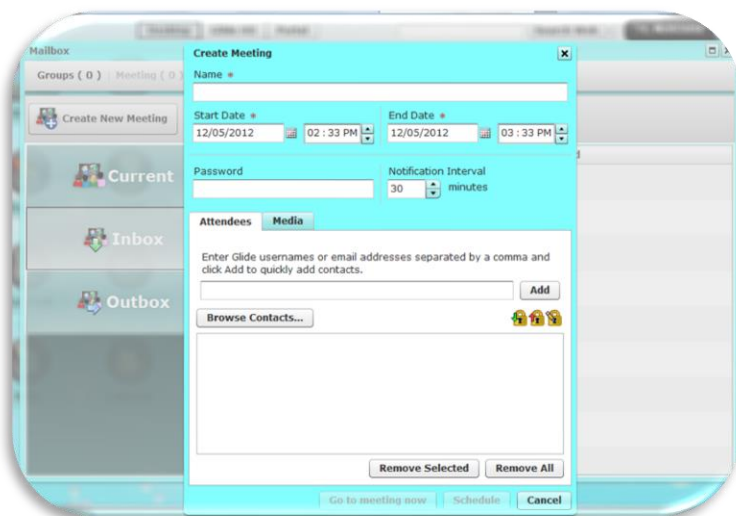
Mailbox

Groups ( 0 ) Meeting ( 0

Create New Meeting

Current

Inbox

Outbox

Create Meeting

Name *

Start Date *
12/05/2012 02 : 33 PM

End Date *
12/05/2012 03 : 33 PM

Password

Notification Interval
30 minutes

Attendees Media

Enter Glide usernames or email addresses separated by a comma and click Add to quickly add contacts.

Add

Browse Contacts...

Remove Selected Remove All

Go to meeting now Schedule Cancel